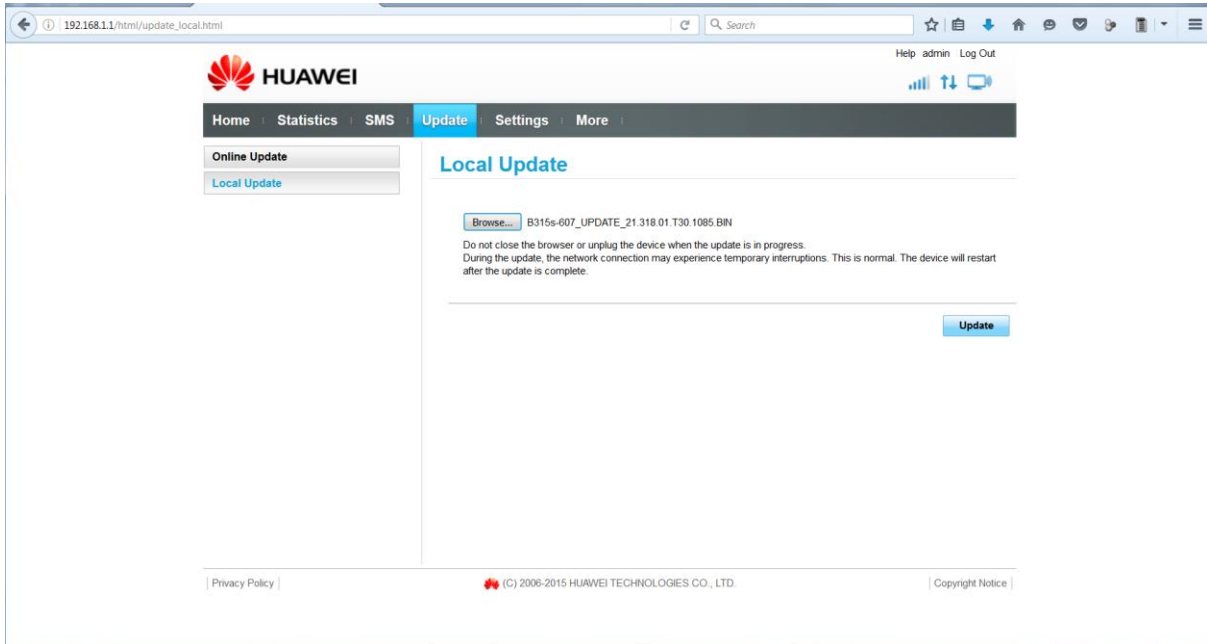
192.168.1.1/html/update_local.html

Search

Help admin Log Out

HUAWEI

Home | Statistics | SMS | Update | Settings | More

Online Update

Local Update

Local Update

Browse... B315s-607_UPDATE_21.318.01.T30.1085.BIN

Do not close the browser or unplug the device when the update is in progress.
During the update, the network connection may experience temporary interruptions. This is normal. The device will restart after the update is complete.

Update

Privacy Policy

(C) 2006-2015 HUAWEI TECHNOLOGIES CO., LTD.

Copyright Notice